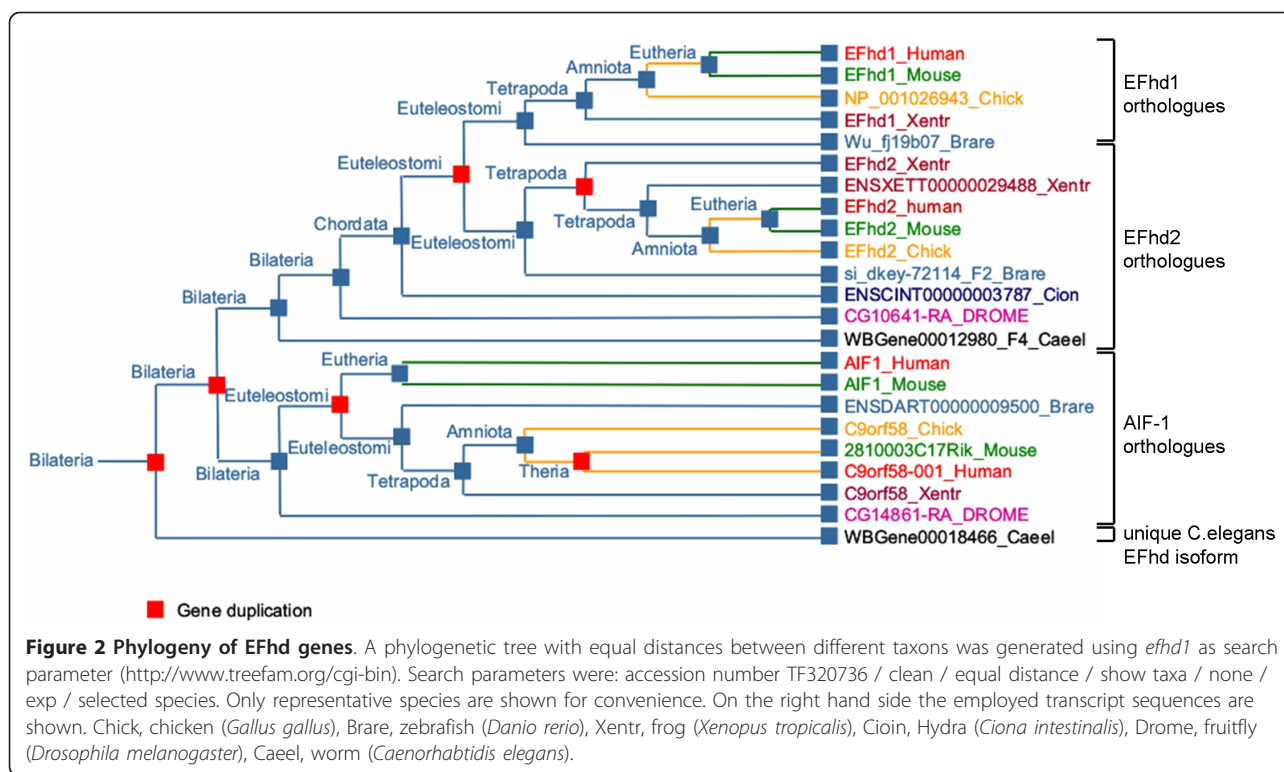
Eutheria
Amniota
Tetrapoda
Euteleostomi
Euteleostomi
Tetrapoda
Tetrapoda
Eutheria
Amniota
Chordata
Euteleostomi
Bilateria
Bilateria
Bilateria
Bilateria
Euteleostomi
Eutheria
Euteleostomi
Amniota
Theria
Tetrapoda
Bilateria

EFhd1_Human
EFhd1_Mouse
NP_001026943_Chick
EFhd1_Xentr
Wu_fj19b07_Brare
EFhd2_Xentr
ENSXETT00000029488_Xentr
EFhd2_human
EFhd2_Mouse
EFhd2_Chick
si_dkey-72114_F2_Brare
ENSCINT00000003787_Cion
CG10641-RA_DROME
WBGene00012980_F4_Caeel
AIF1_Human
AIF1_Mouse
ENSDART00000009500_Brare
C9orf58_Chick
2810003C17Rik_Mouse
C9orf58-001_Human
C9orf58_Xentr
CG14861-RA_DROME
WBGene00018466_Caeel

EFhd1 orthologues
EFhd2 orthologues
AIF-1 orthologues
unique C.elegans EFhd isoform

Gene duplication

**Figure 2 Phylogeny of EFhd genes**. A phylogenetic tree with equal distances between different taxons was generated using *efhd1* as search parameter (http://www.treefam.org/cgi-bin). Search parameters were: accession number TF320736 / clean / equal distance / show taxa / none / exp / selected species. Only representative species are shown for convenience. On the right hand side the employed transcript sequences are shown. Chick, chicken (*Gallus gallus*), Brare, zebrafish (*Danio rerio*), Xentr, frog (*Xenopus tropicalis*), Cioin, Hydra (*Ciona intestinalis*), Drome, fruitfly (*Drosophila melanogaster*), Caeel, worm (*Caenorhabtidis elegans*).